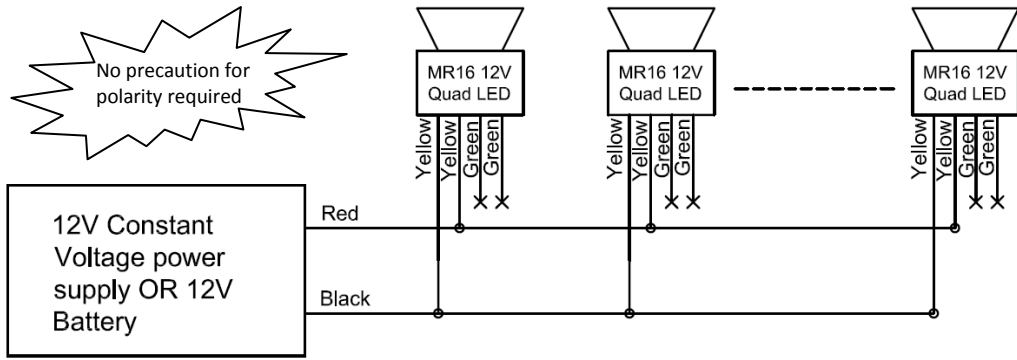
No precaution for polarity required

MR16 12V Quad LED

Yellow Yellow Green Green

MR16 12V Quad LED

Yellow Yellow Green Green

MR16 12V Quad LED

Yellow Yellow Green Green

12V Constant Voltage power supply OR 12V Battery

Red

Black